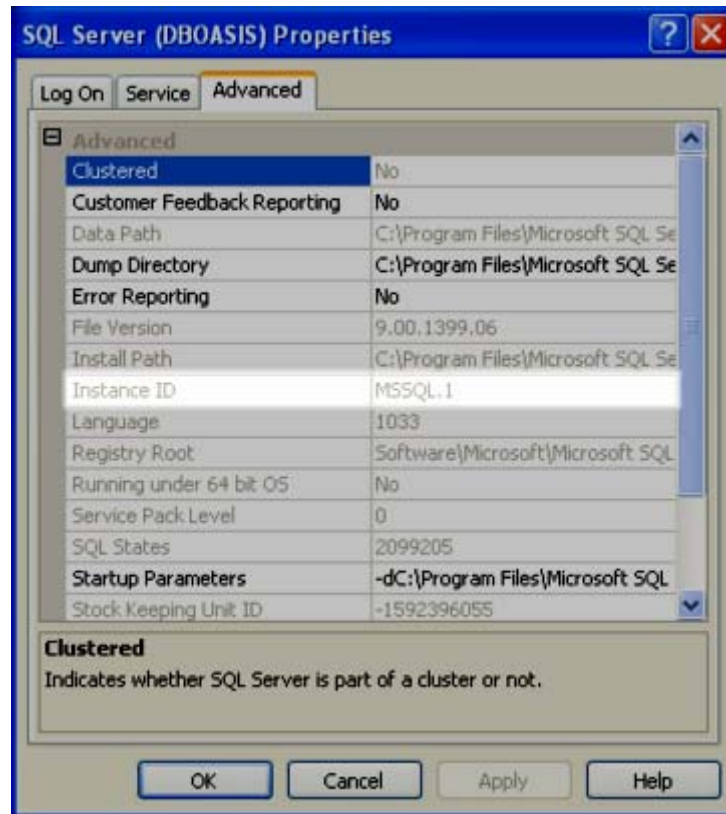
SQL Server (DBOASIS) Properties

Log On | Service | Advanced

Advanced

| | |
|---|---|
| Clustered | No |
| Customer Feedback Reporting | No |
| Data Path | C:\Program Files\Microsoft SQL Se |
| Dump Directory | C:\Program Files\Microsoft SQL Se |
| Error Reporting | No |
| File Version | 9.00.1399.06 |
| Install Path | C:\Program Files\Microsoft SQL Se |
| Instance ID | MSSQL.1 |
| Language | 1033 |
| Registry Root | Software\Microsoft\Microsoft SQL |
| Running under 64 bit OS | No |
| Service Pack Level | 0 |
| SQL States | 2099205 |
| Startup Parameters | -dC:\Program Files\Microsoft SQL |
| Stock Keeping Unit ID | -1592396055 |

Clustered
Indicates whether SQL Server is part of a cluster or not.

OK | Cancel | Apply | Help